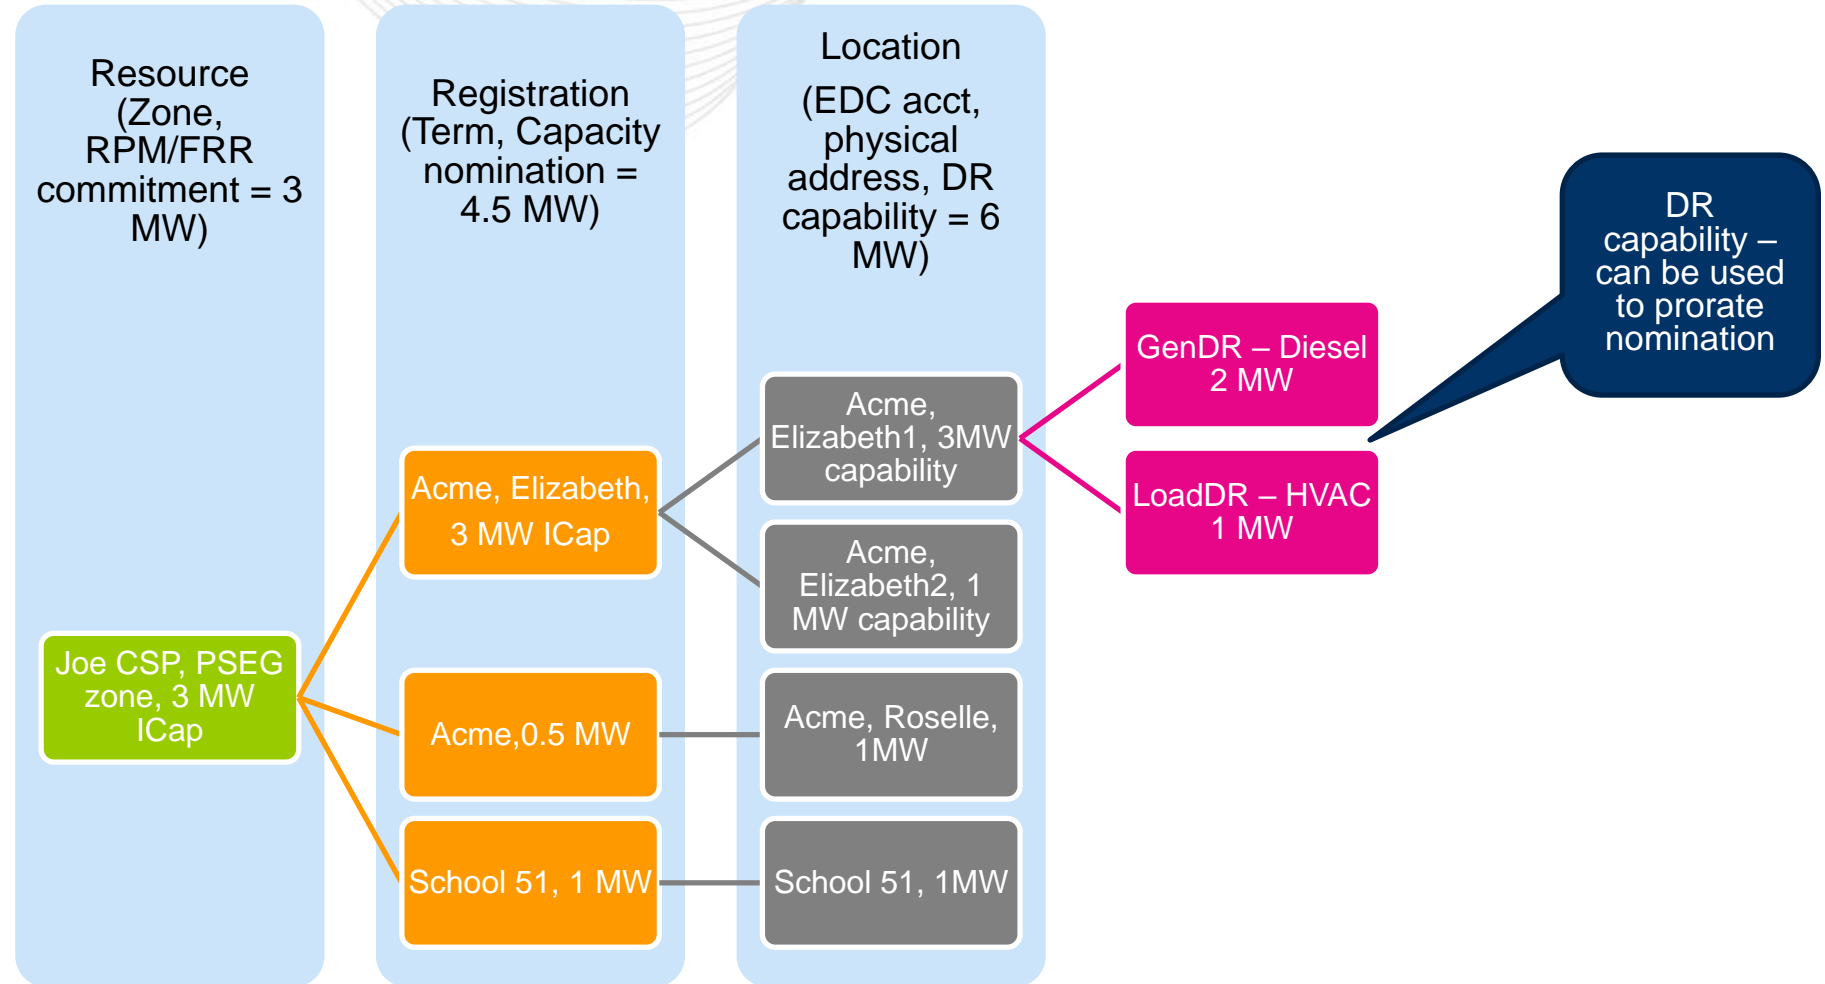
Resource (Zone, RPM/FRR commitment = 3 MW)

Registration (Term, Capacity nomination = 4.5 MW)

Location

(EDC acct, physical address, DR capability = 6 MW)

DR capability – can be used to prorate nomination

GenDR – Diesel 2 MW

LoadDR – HVAC 1 MW

Acme, Elizabeth1, 3MW capability

Acme, Elizabeth, 3 MW ICap

Acme, Elizabeth2, 1 MW capability

Joe CSP, PSEG zone, 3 MW ICap

Acme,0.5 MW

Acme, Roselle, 1MW

School 51, 1 MW

School 51, 1MW